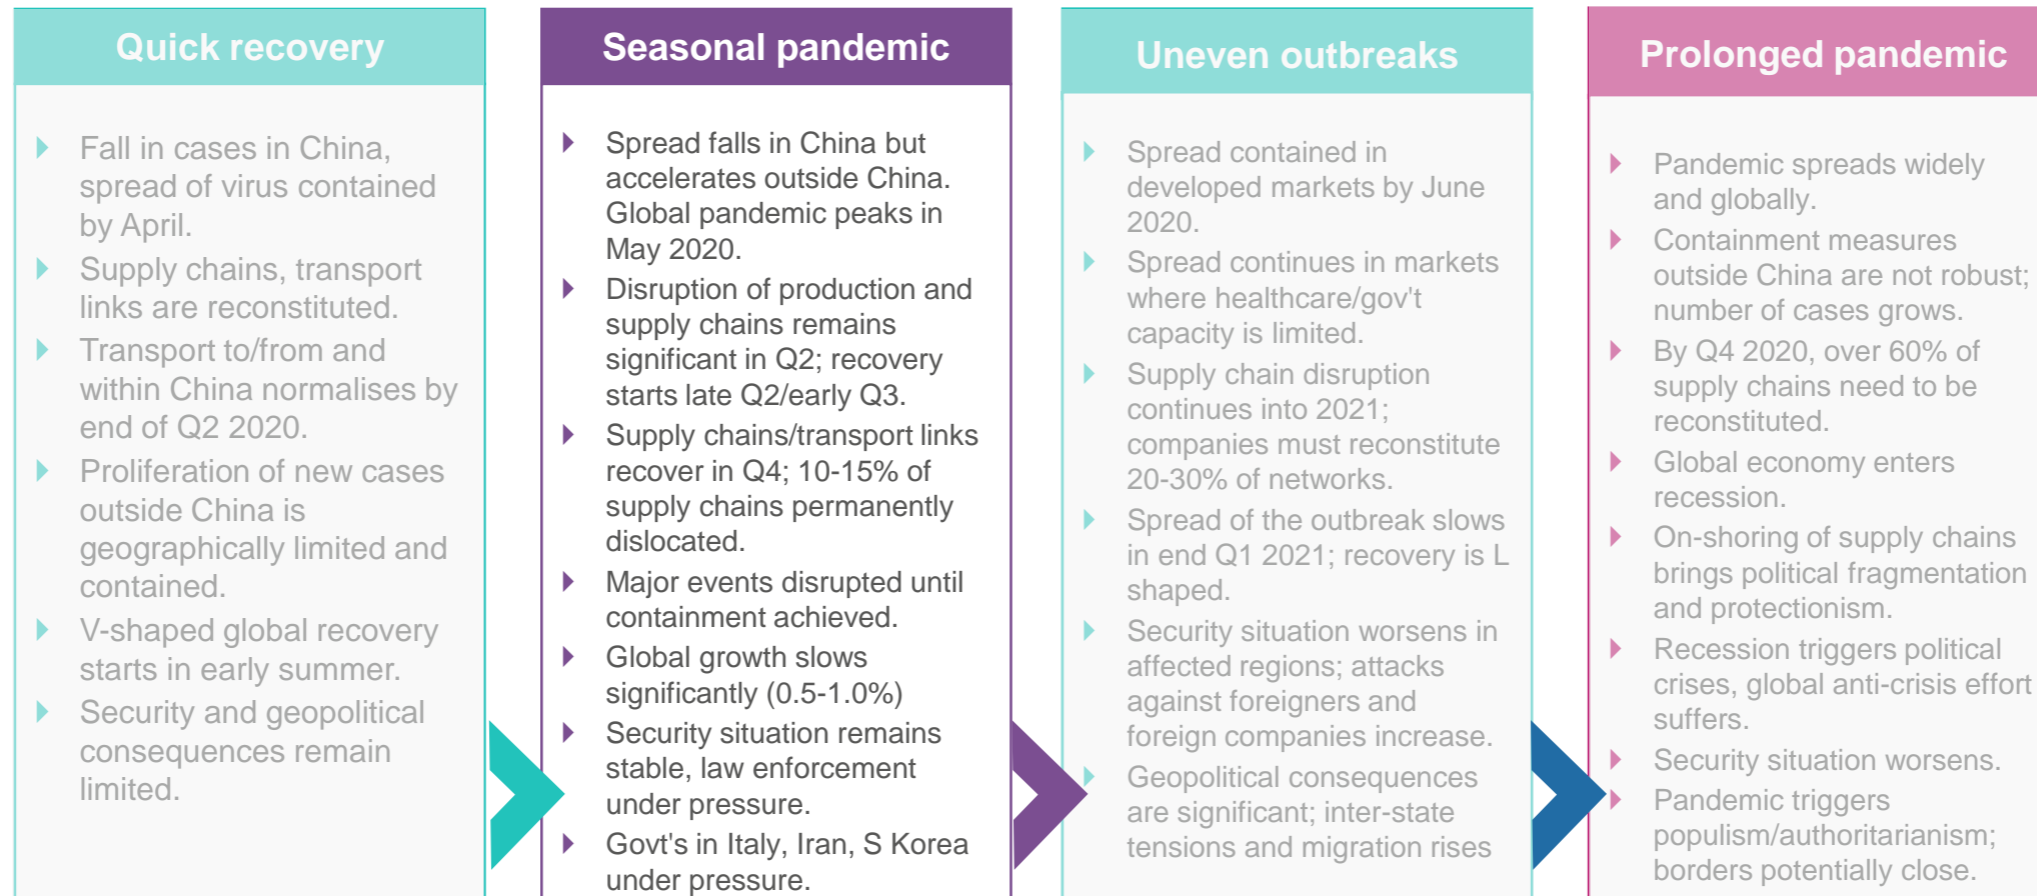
Quick recovery

Fall in cases in China, spread of virus contained by April.

Supply chains, transport links are reconstituted.

Transport to/from and within China normalises by end of Q2 2020.

Proliferation of new cases outside China is geographically limited and contained.

V-shaped global recovery starts in early summer.

Security and geopolitical consequences remain limited.

Seasonal pandemic

Spread falls in China but accelerates outside China. Global pandemic peaks in May 2020.

Disruption of production and supply chains remains significant in Q2; recovery starts late Q2/early Q3.

Supply chains/transport links recover in Q4; 10-15% of supply chains permanently dislocated.

Major events disrupted until containment achieved.

Global growth slows significantly (0.5-1.0%)

Security situation remains stable, law enforcement under pressure.

Govt's in Italy, Iran, S Korea under pressure.

Uneven outbreaks

Spread contained in developed markets by June 2020.

Spread continues in markets where healthcare/gov't capacity is limited.

Supply chain disruption continues into 2021; companies must reconstitute 20-30% of networks.

Spread of the outbreak slows in end Q1 2021; recovery is L shaped.

Security situation worsens in affected regions; attacks against foreigners and foreign companies increase.

Geopolitical consequences are significant; inter-state tensions and migration rises

Prolonged pandemic

Pandemic spreads widely and globally.

Containment measures outside China are not robust; number of cases grows.

By Q4 2020, over 60% of supply chains need to be reconstituted.

Global economy enters recession.

On-shoring of supply chains brings political fragmentation and protectionism.

Recession triggers political crises, global anti-crisis effort suffers.

Security situation worsens.

Pandemic triggers populism/authoritarianism; borders potentially close.